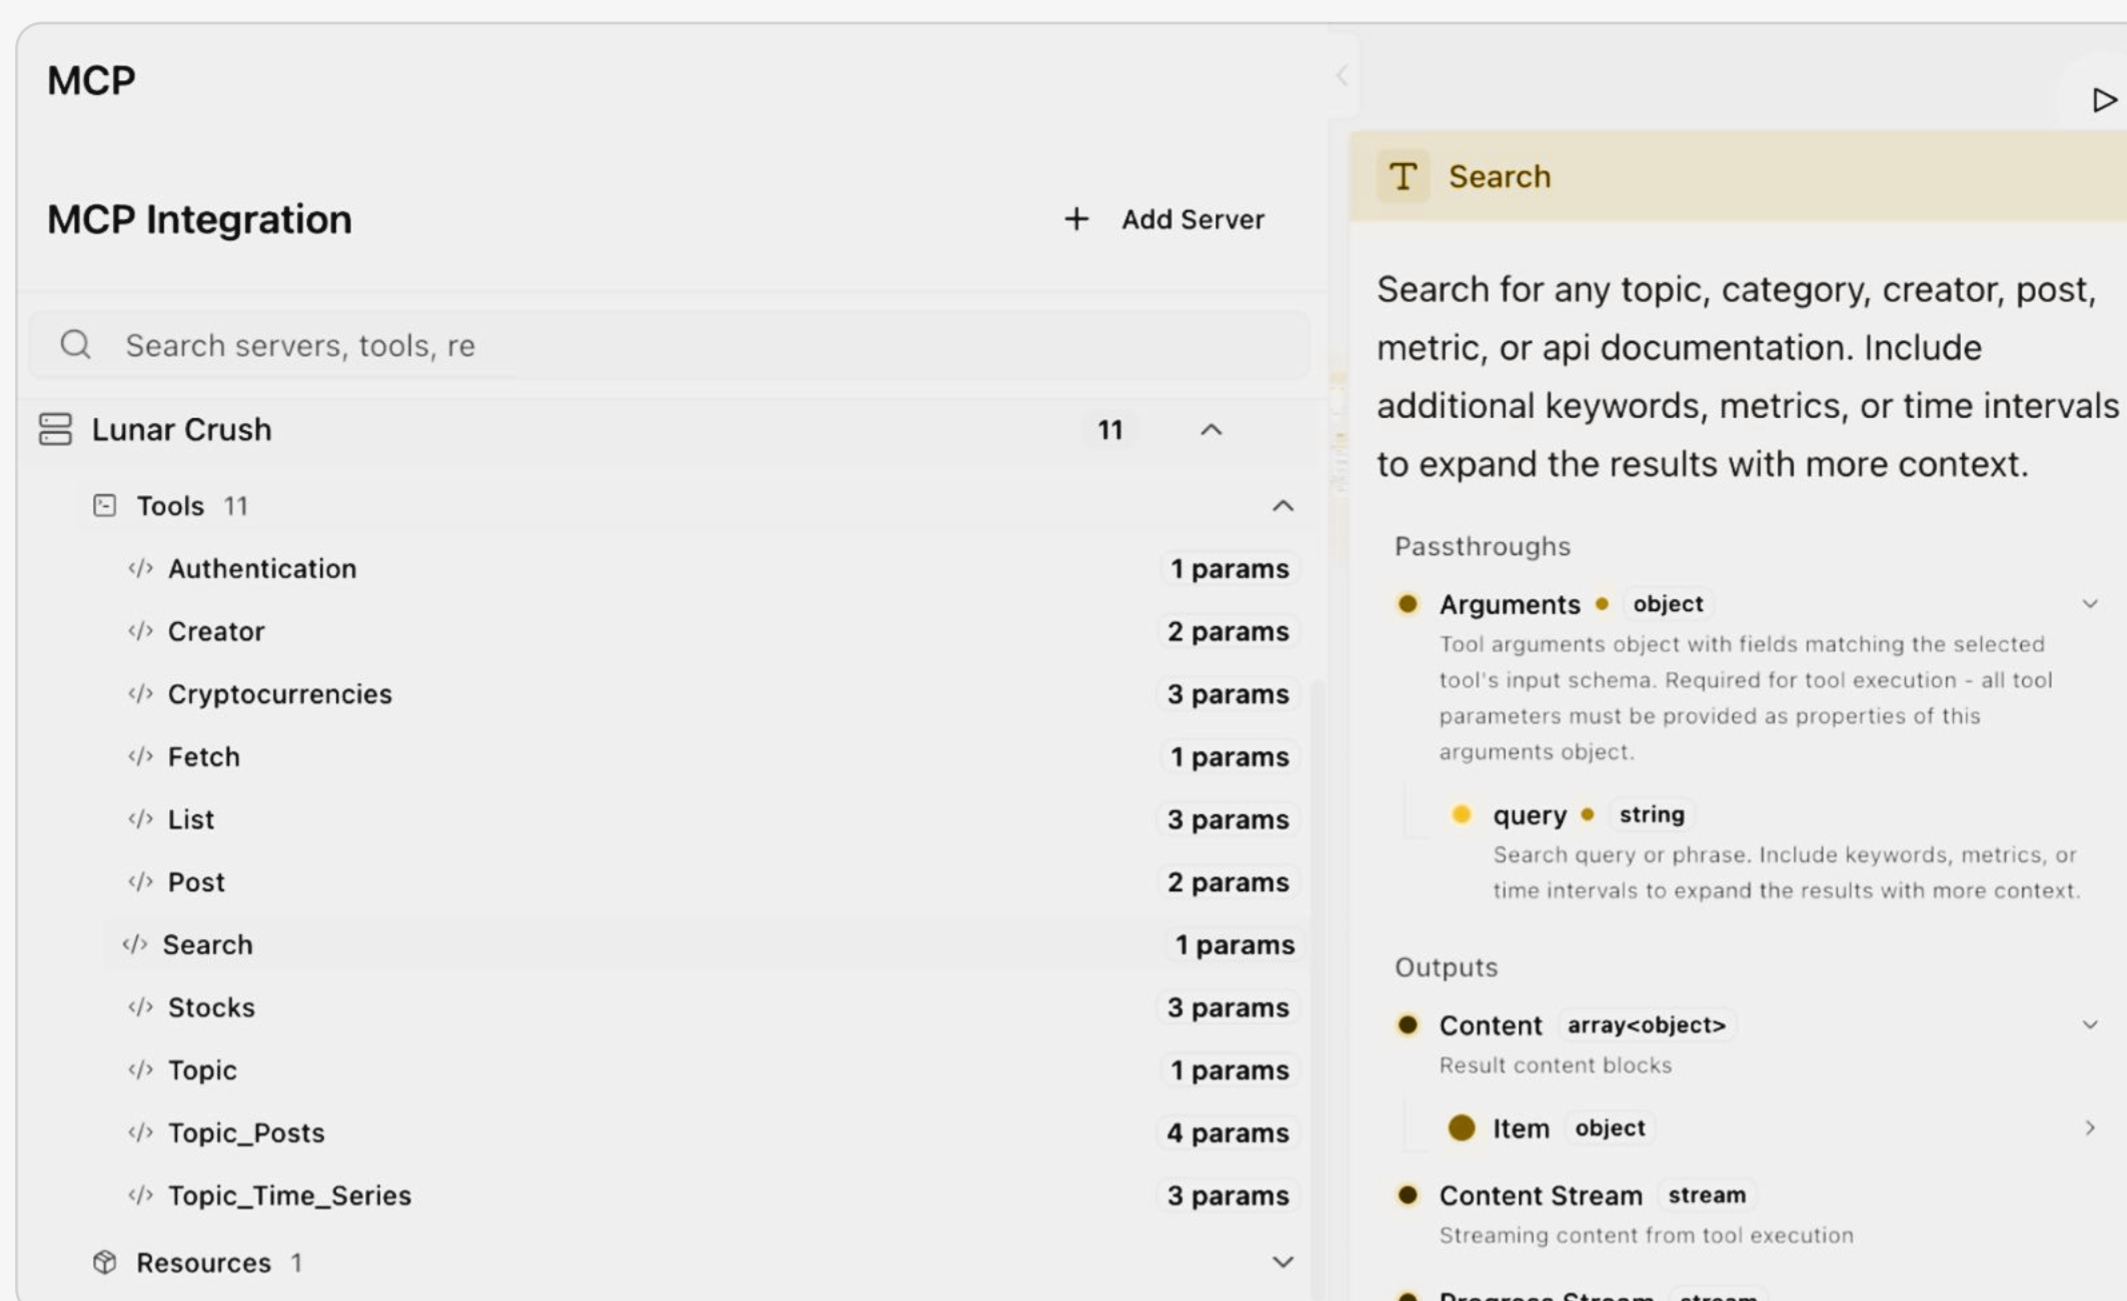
MCP

MCP Integration

+ Add Server

Search servers, tools, re

Lunar Crush 11

Tools 11

Authentication 1 params

Creator 2 params

Cryptocurrencies 3 params

Fetch 1 params

List 3 params

Post 2 params

Search 1 params

Stocks 3 params

Topic 1 params

Topic_Posts 4 params

Topic_Time_Series 3 params

Resources 1

T Search

Search for any topic, category, creator, post, metric, or api documentation. Include additional keywords, metrics, or time intervals to expand the results with more context.

Passthroughs

Arguments object

Tool arguments object with fields matching the selected tool's input schema. Required for tool execution - all tool parameters must be provided as properties of this arguments object.

query string

Search query or phrase. Include keywords, metrics, or time intervals to expand the results with more context.

Outputs

Content array<object>

Result content blocks

Item object

Content Stream stream

Streaming content from tool execution

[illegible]